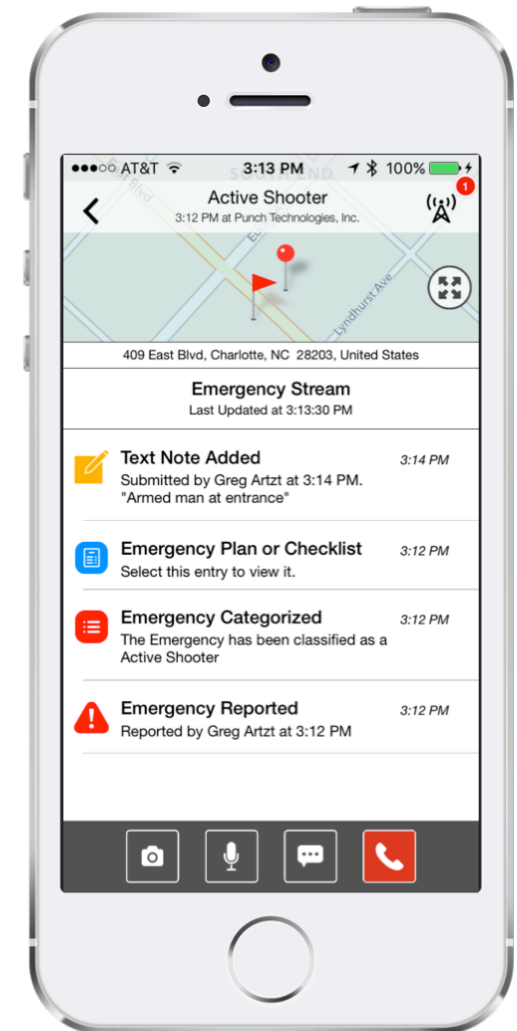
●●●○○ AT&T 3:13 PM 100%

Active Shooter
3:12 PM at Punch Technologies, Inc.

1

Blvd
E
Lyndhurst Ave

409 East Blvd, Charlotte, NC 28203, United States

Emergency Stream
Last Updated at 3:13:30 PM

Text Note Added
Submitted by Greg Artzt at 3:14 PM. "Armed man at entrance"
3:14 PM

Emergency Plan or Checklist
Select this entry to view it.
3:12 PM

Emergency Categorized
The Emergency has been classified as a Active Shooter
3:12 PM

Emergency Reported
Reported by Greg Artzt at 3:12 PM
3:12 PM